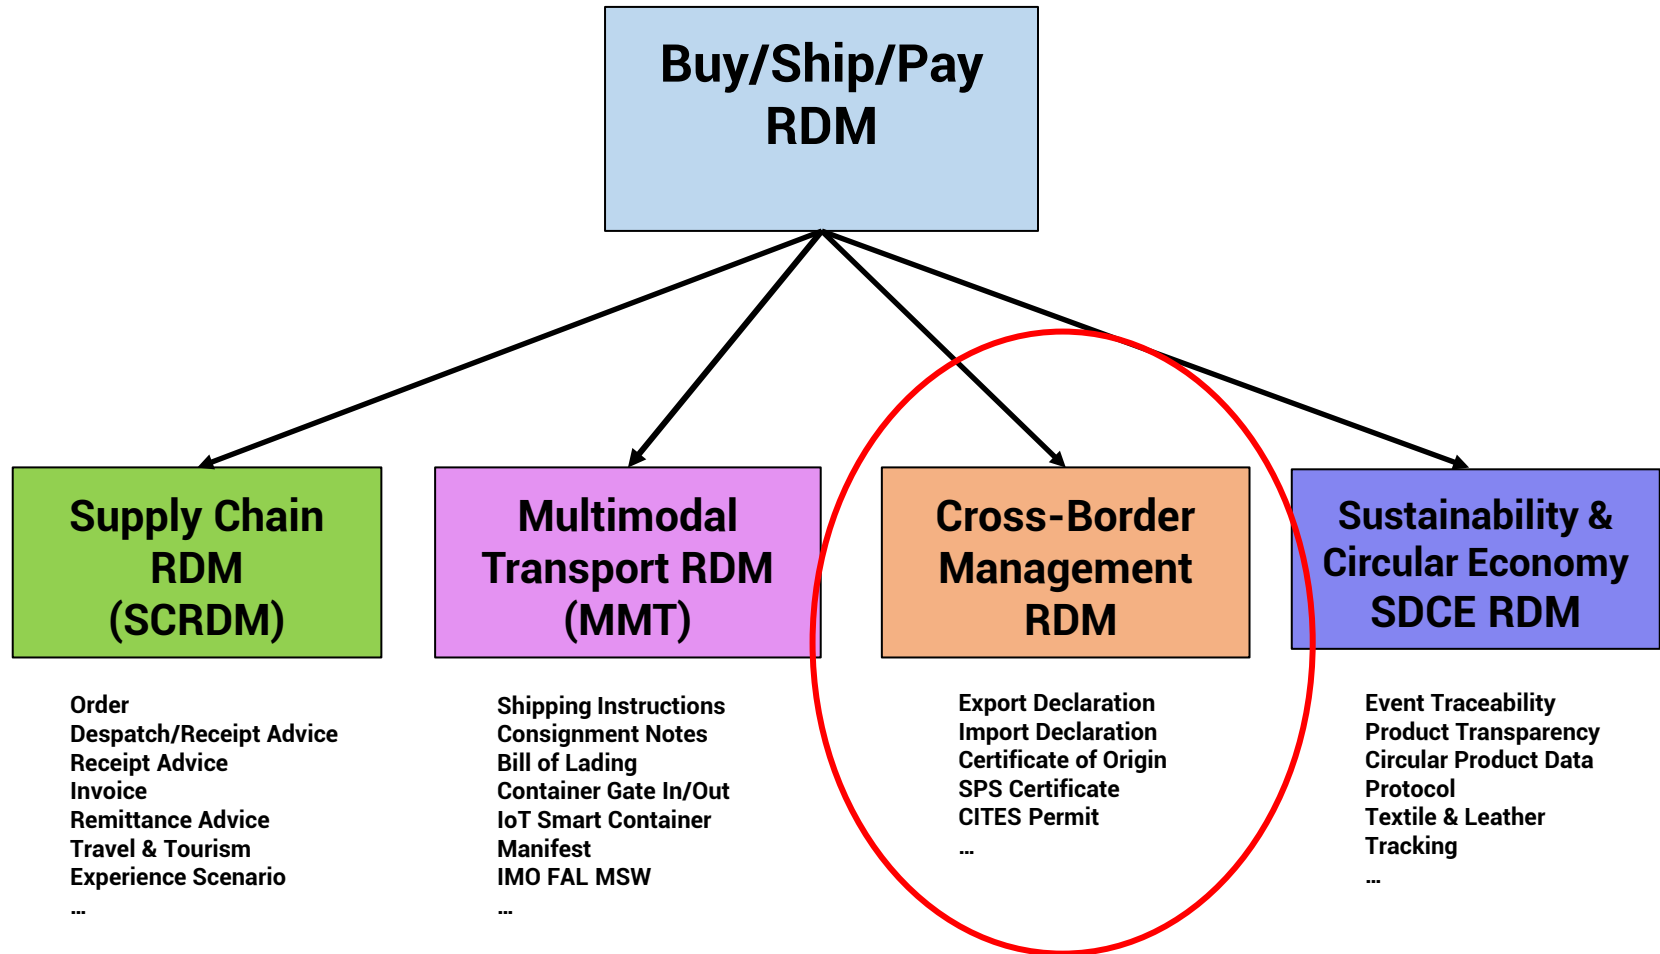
Buy/Ship/Pay RDM

Supply Chain RDM (SCRDM)

Multimodal Transport RDM (MMT)

Cross-Border Management RDM

Sustainability & Circular Economy SDCE RDM

Order
Despatch/Receipt Advice
Receipt Advice
Invoice
Remittance Advice
Travel & Tourism
Experience Scenario
...

Shipping Instructions
Consignment Notes
Bill of Lading
Container Gate In/Out
IoT Smart Container
Manifest
IMO FAL MSW
...

Export Declaration
Import Declaration
Certificate of Origin
SPS Certificate
CITES Permit
...

Event Traceability
Product Transparency
Circular Product Data Protocol
Textile & Leather Tracking
...